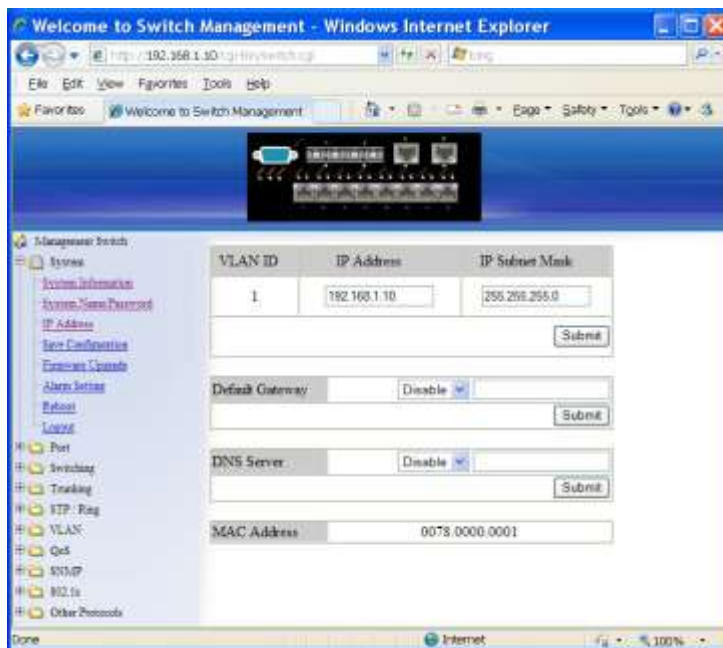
Welcome to Switch Management - Windows Internet Explorer

http://192.168.1.10/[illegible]

File Edit View Favorites Tools Help

Favorites Welcome to Switch Management

Page ▾ Safety ▾ Tools ▾

Management Switch
System
System Information
System Name/Password
IP Address
Save Configuration
Firmware Upgrade
Alarm Setting
Reboot
Logout
Port
Switching
Trunking
STP / Ring
VLAN
QoS
SNMP
802.1x
Other Protocols

| VLAN ID | IP Address | IP Subnet Mask |
|---|---|---|
| 1 | 192.168.1.10 | 255.255.255.0 |

Submit

Default Gateway Disable

Submit

DNS Server Disable

Submit

MAC Address 0078.0000.0001

Done Internet 100%